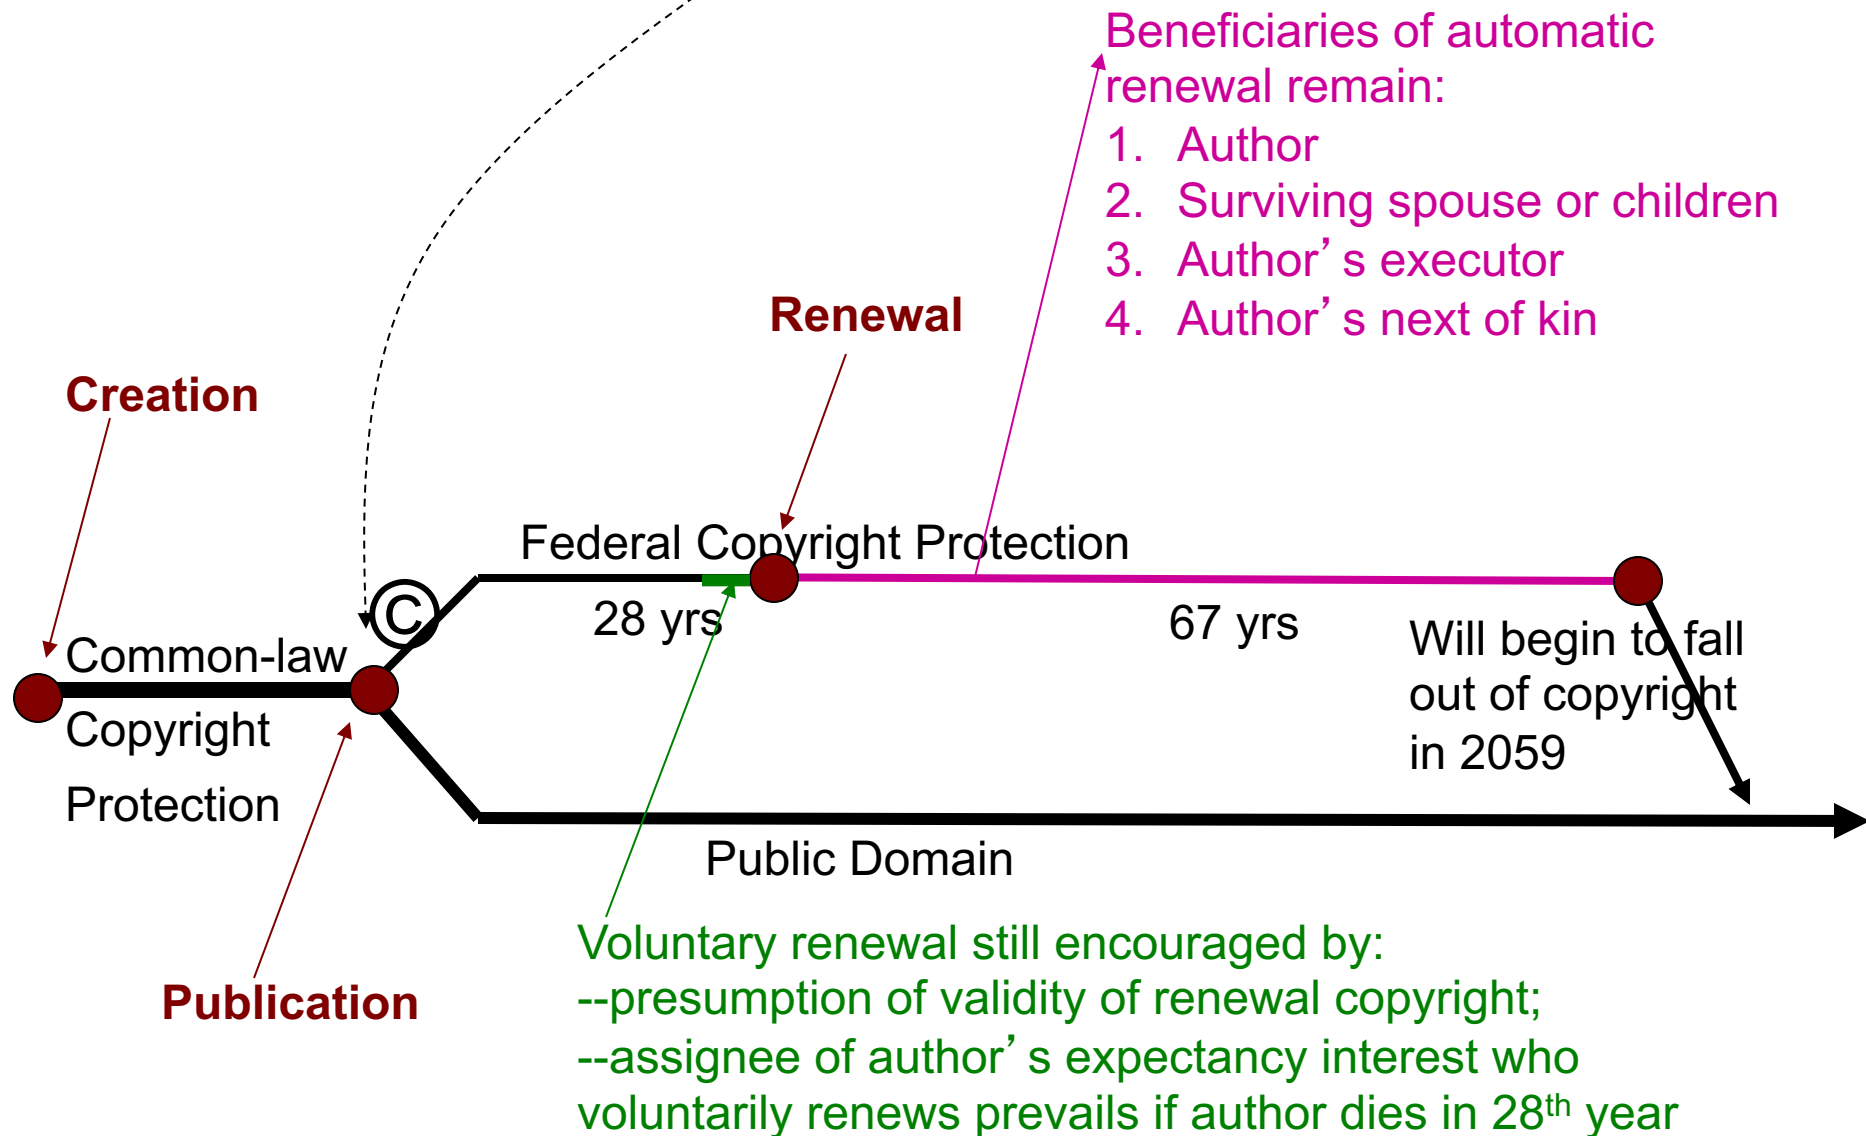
Beneficiaries of automatic renewal remain:
1. Author
2. Surviving spouse or children
3. Author' s executor
4. Author' s next of kin

Renewal

Creation

Federal Copyright Protection

28 yrs

67 yrs

Will begin to fall out of copyright in 2059

Common-law Copyright Protection

Public Domain

Publication

Voluntary renewal still encouraged by:
--presumption of validity of renewal copyright;
--assignee of author' s expectancy interest who voluntarily renews prevails if author dies in 28$^{th}$ year